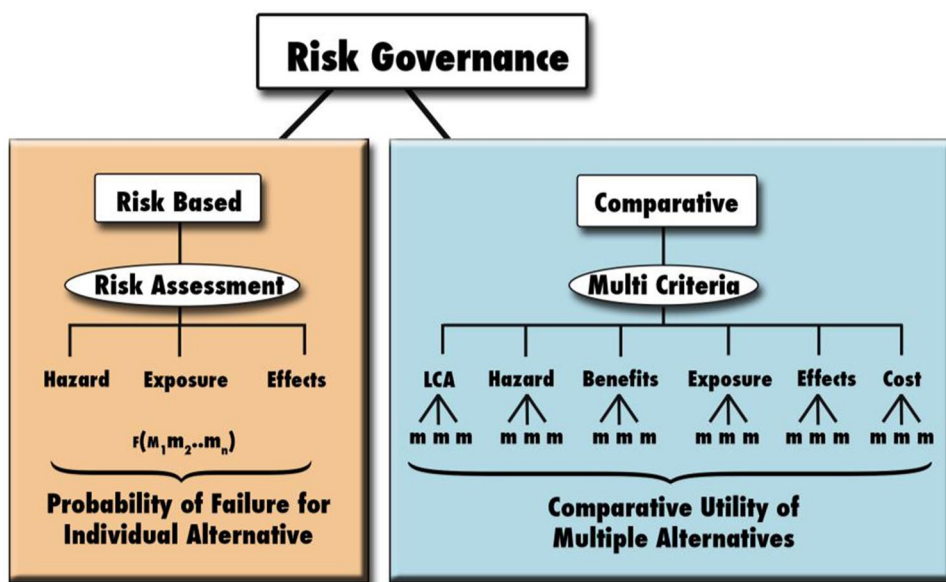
Risk Governance

Risk Based

Risk Assessment

Hazard Exposure Effects

$F(M_1 m_2 .. m_n)$

Probability of Failure for Individual Alternative

Comparative

Multi Criteria

LCA Hazard Benefits Exposure Effects Cost

m m m m m m m m m m m m m m m m m m

Comparative Utility of Multiple Alternatives